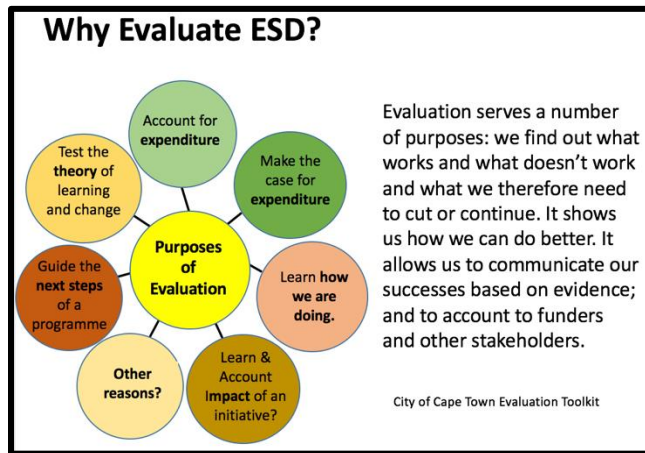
Why Evaluate ESD?

Account for expenditure

Make the case for expenditure

Learn how we are doing.

Learn & Account Impact of an initiative?

Other reasons?

Guide the next steps of a programme

Test the theory of learning and change

Purposes of Evaluation

Evaluation serves a number of purposes: we find out what works and what doesn't work and what we therefore need to cut or continue. It shows us how we can do better. It allows us to communicate our successes based on evidence; and to account to funders and other stakeholders.

City of Cape Town Evaluation Toolkit